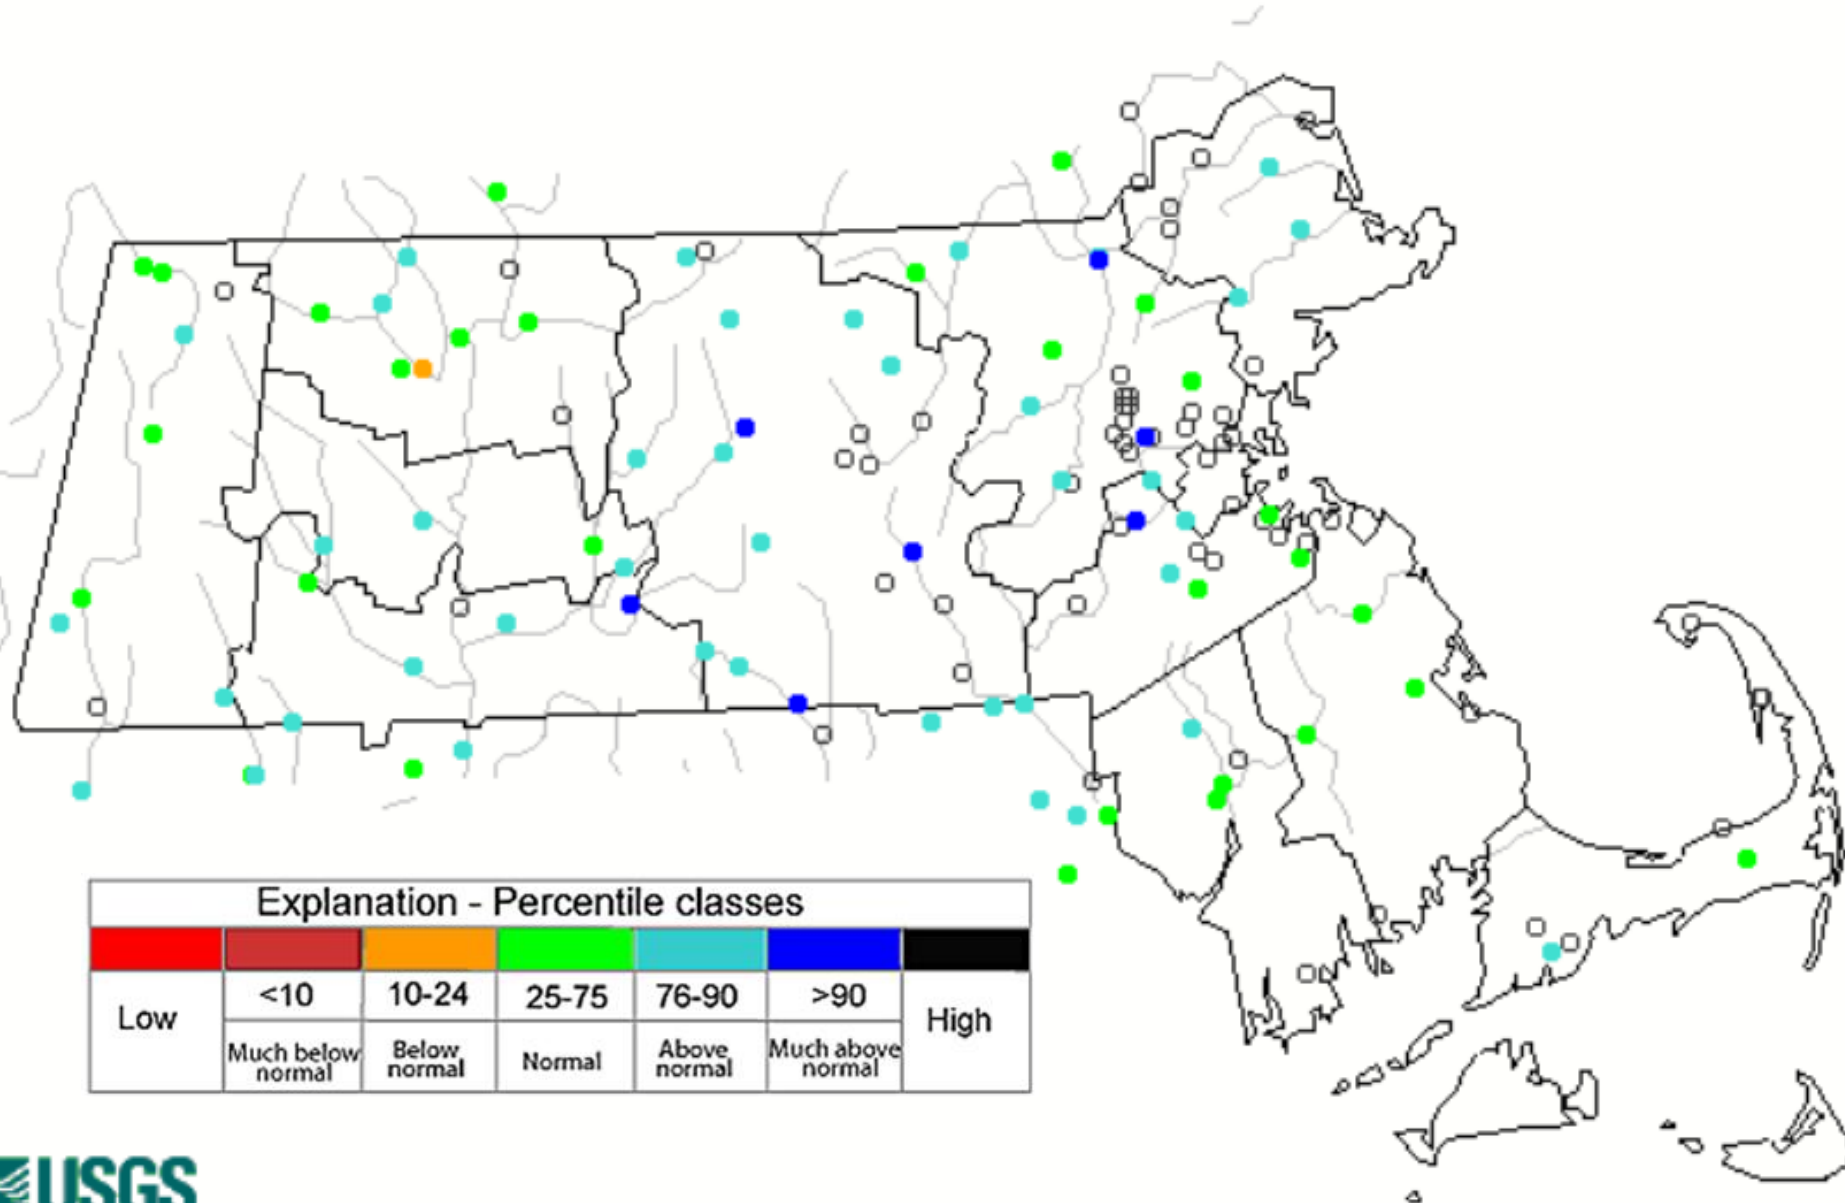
Explanation - Percentile classes

| Low | <10 | 10-24 | 25-75 | 76-90 | >90 | High |
|---|---|---|---|---|---|---|
| | Much below normal | Below normal | Normal | Above normal | Much above normal | |

USGS